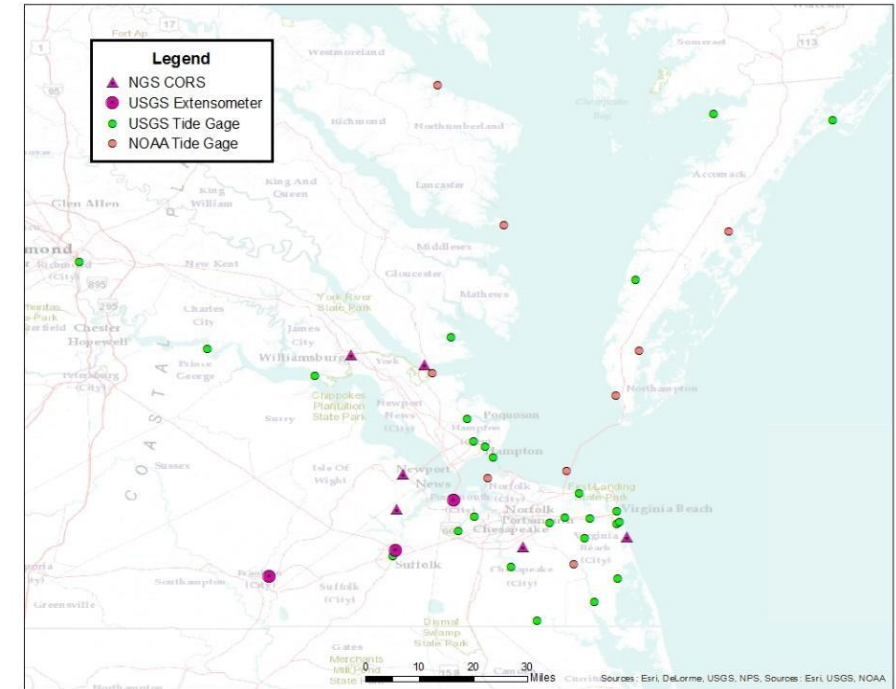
Legend
NGS CORS
USGS Extensometer
USGS Tide Gage
NOAA Tide Gage

17
Fort Ap
1
Westmoreland
Somerset
13
Richmond
Northumberland
Chesapeake Bay
King And Queen
King William
Lancaster
Accomack
Glen Allen
mond
Richmond (City)
New Kent
Middlesex
Gloucester
895
295
Charles City
York River State Park
Mathews
Chester
Hopewell
James City
Williamsburg
Prince George
Petersburg (City)
York
Chippokes Plantation State Park
Northampton
Newport News (City)
Poquoson
Surry
Hampton
Sussex
Isle Of Wight
Newport News
Norfolk (City)
First Landing State Park
Portsmouth (City)
Norfolk
Virginia Beach
Portsmouth
Chesapeake
Virginia Beach (City)
Southampton
Franklin (City)
Suffolk
Suffolk (City)
Chesapeake (City)
Greensville
Dismal Swamp State Park
Gates
Merchants Millpond State Park
Northampton
Camden
0 5 10 20 30 Miles
Sources: Esri, DeLorme, USGS, NPS, Sources: Esri, USGS, NOAA